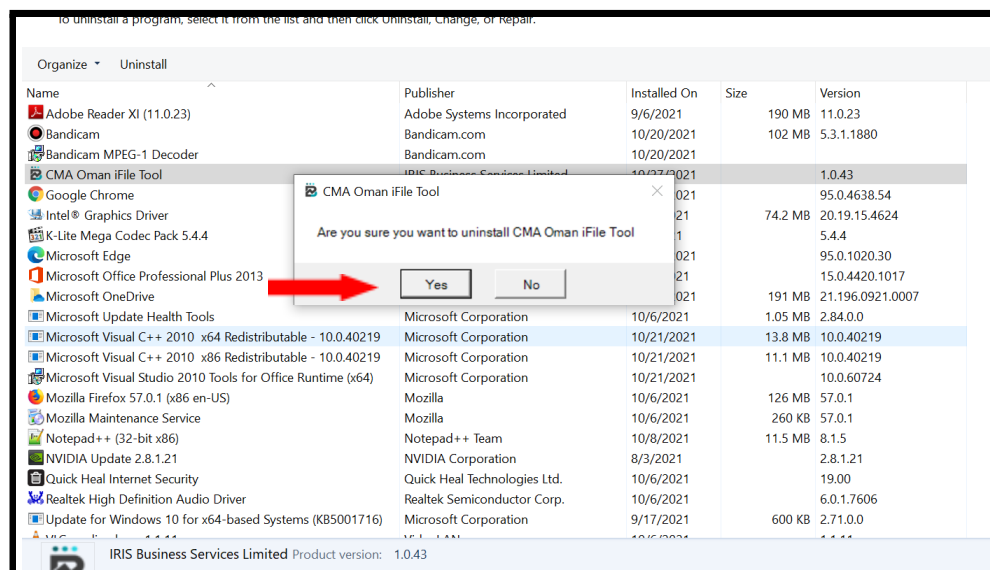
To uninstall a program, select it from the list and then click Uninstall, Change, or Repair.

Organize ▾ Uninstall

| Name | Publisher | Installed On | Size | Version |
|---|---|---|---|---|
| Adobe Reader XI (11.0.23) | Adobe Systems Incorporated | 9/6/2021 | 190 MB | 11.0.23 |
| Bandicam | Bandicam.com | 10/20/2021 | 102 MB | 5.3.1.1880 |
| Bandicam MPEG-1 Decoder | Bandicam.com | 10/20/2021 | | |
| CMA Oman iFile Tool | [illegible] | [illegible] | | 1.0.43 |
| Google Chrome | | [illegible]021 | | 95.0.4638.54 |
| Intel® Graphics Driver | | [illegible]21 | 74.2 MB | 20.19.15.4624 |
| K-Lite Mega Codec Pack 5.4.4 | | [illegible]1 | | 5.4.4 |
| Microsoft Edge | | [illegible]21 | | 95.0.1020.30 |
| Microsoft Office Professional Plus 2013 | | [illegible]21 | | 15.0.4420.1017 |
| Microsoft OneDrive | | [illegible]021 | 191 MB | 21.196.0921.0007 |
| Microsoft Update Health Tools | Microsoft Corporation | 10/6/2021 | 1.05 MB | 2.84.0.0 |
| Microsoft Visual C++ 2010 x64 Redistributable - 10.0.40219 | Microsoft Corporation | 10/21/2021 | 13.8 MB | 10.0.40219 |
| Microsoft Visual C++ 2010 x86 Redistributable - 10.0.40219 | Microsoft Corporation | 10/21/2021 | 11.1 MB | 10.0.40219 |
| Microsoft Visual Studio 2010 Tools for Office Runtime (x64) | Microsoft Corporation | 10/21/2021 | | 10.0.60724 |
| Mozilla Firefox 57.0.1 (x86 en-US) | Mozilla | 10/6/2021 | 126 MB | 57.0.1 |
| Mozilla Maintenance Service | Mozilla | 10/6/2021 | 260 KB | 57.0.1 |
| Notepad++ (32-bit x86) | Notepad++ Team | 10/8/2021 | 11.5 MB | 8.1.5 |
| NVIDIA Update 2.8.1.21 | NVIDIA Corporation | 8/3/2021 | | 2.8.1.21 |
| Quick Heal Internet Security | Quick Heal Technologies Ltd. | 10/6/2021 | | 19.00 |
| Realtek High Definition Audio Driver | Realtek Semiconductor Corp. | 10/6/2021 | | 6.0.1.7606 |
| Update for Windows 10 for x64-based Systems (KB5001716) | Microsoft Corporation | 9/17/2021 | 600 KB | 2.71.0.0 |
| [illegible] | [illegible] | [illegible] | | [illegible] |

CMA Oman iFile Tool

Are you sure you want to uninstall CMA Oman iFile Tool

Yes No

IRIS Business Services Limited Product version: 1.0.43